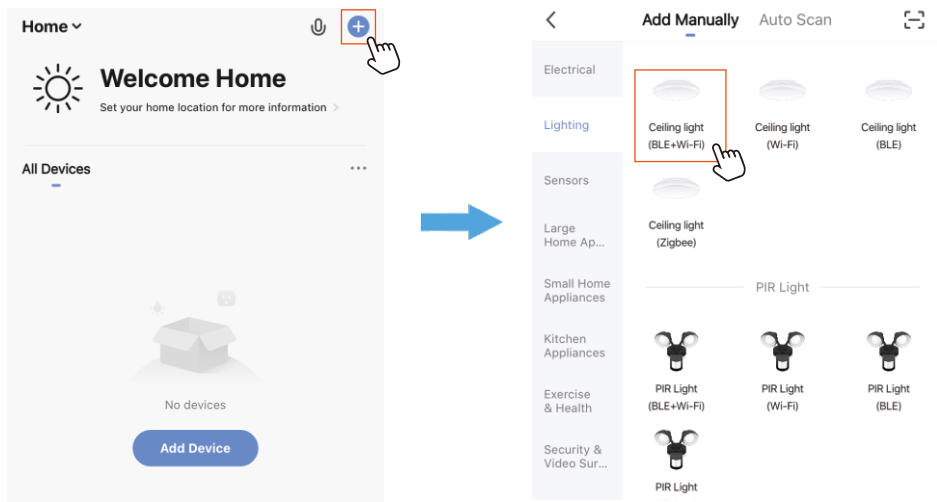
Home

Welcome Home

Set your home location for more information >

All Devices

No devices

Add Device

Add Manually Auto Scan

Electrical

Lighting

Sensors

Large Home Ap...

Small Home Appliances

Kitchen Appliances

Exercise & Health

Security & Video Sur...

Ceiling light (BLE+Wi-Fi)

Ceiling light (Wi-Fi)

Ceiling light (BLE)

Ceiling light (Zigbee)

PIR Light

PIR Light (BLE+Wi-Fi)

PIR Light (Wi-Fi)

PIR Light (BLE)

PIR Light